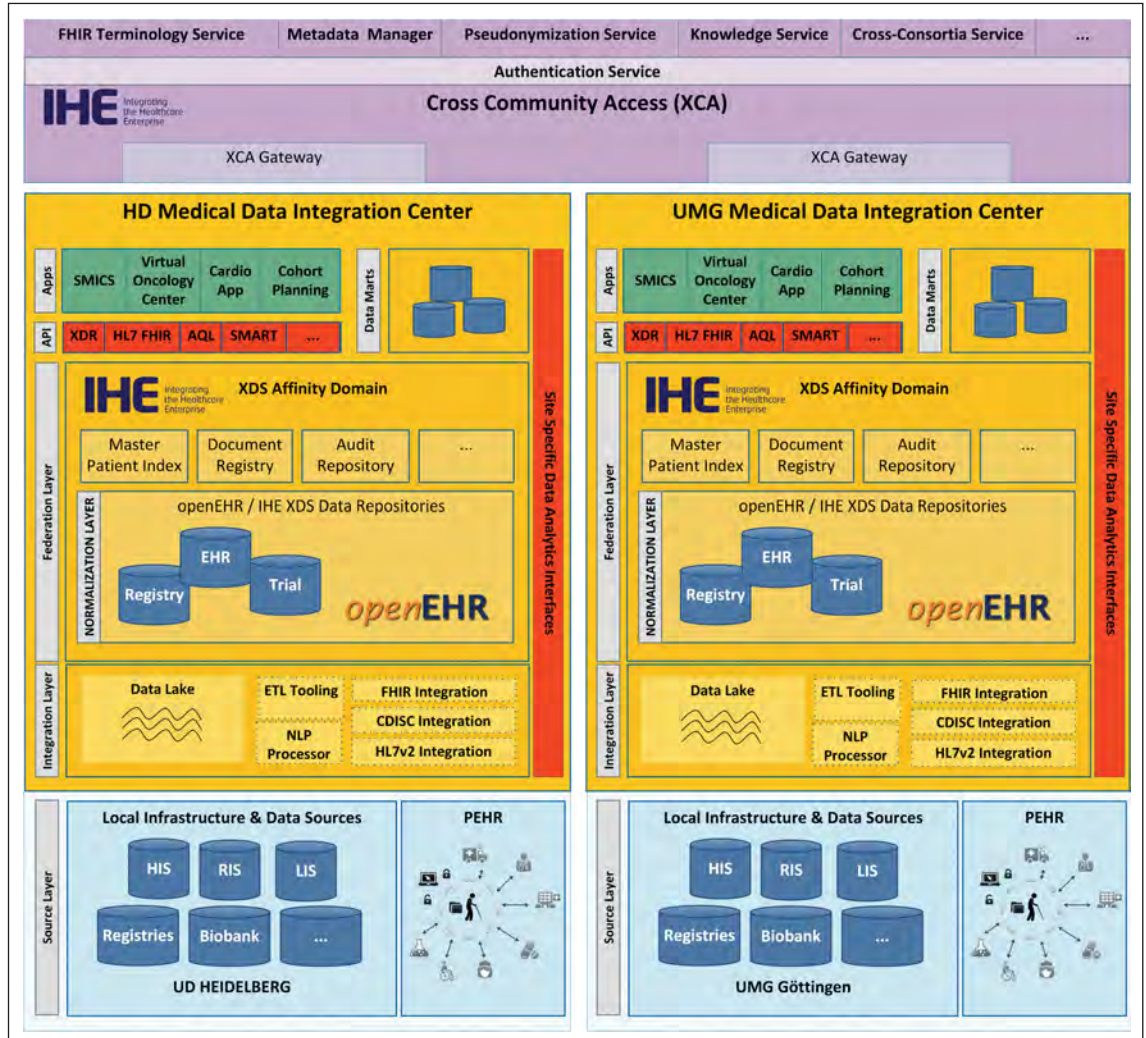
FHIR Terminology Service | Metadata Manager | Pseudonymization Service | Knowledge Service | Cross-Consortia Service | ...

Authentication Service

IHE Integrating the Healthcare Enterprise

Cross Community Access (XCA)

XCA Gateway

XCA Gateway

HD Medical Data Integration Center

Apps

SMICS

Virtual Oncology Center

Cardio App

Cohort Planning

Data Marts

API

XDR

HL7 FHIR

AQL

SMART

...

Federation Layer

IHE Integrating the Healthcare Enterprise

XDS Affinity Domain

Master Patient Index

Document Registry

Audit Repository

...

NORMALIZATION LAYER

openEHR / IHE XDS Data Repositories

EHR

Registry

Trial

openEHR

Integration Layer

Data Lake

ETL Tooling

NLP Processor

FHIR Integration

CDISC Integration

HL7v2 Integration

Site Specific Data Analytics Interfaces

UMG Medical Data Integration Center

Apps

SMICS

Virtual Oncology Center

Cardio App

Cohort Planning

Data Marts

API

XDR

HL7 FHIR

AQL

SMART

...

Federation Layer

IHE Integrating the Healthcare Enterprise

XDS Affinity Domain

Master Patient Index

Document Registry

Audit Repository

...

NORMALIZATION LAYER

openEHR / IHE XDS Data Repositories

EHR

Registry

Trial

openEHR

Integration Layer

Data Lake

ETL Tooling

NLP Processor

FHIR Integration

CDISC Integration

HL7v2 Integration

Site Specific Data Analytics Interfaces

Source Layer

Local Infrastructure & Data Sources

HIS

RIS

LIS

Registries

Biobank

...

UD HEIDELBERG

PEHR

Source Layer

Local Infrastructure & Data Sources

HIS

RIS

LIS

Registries

Biobank

...

UMG Göttingen

PEHR